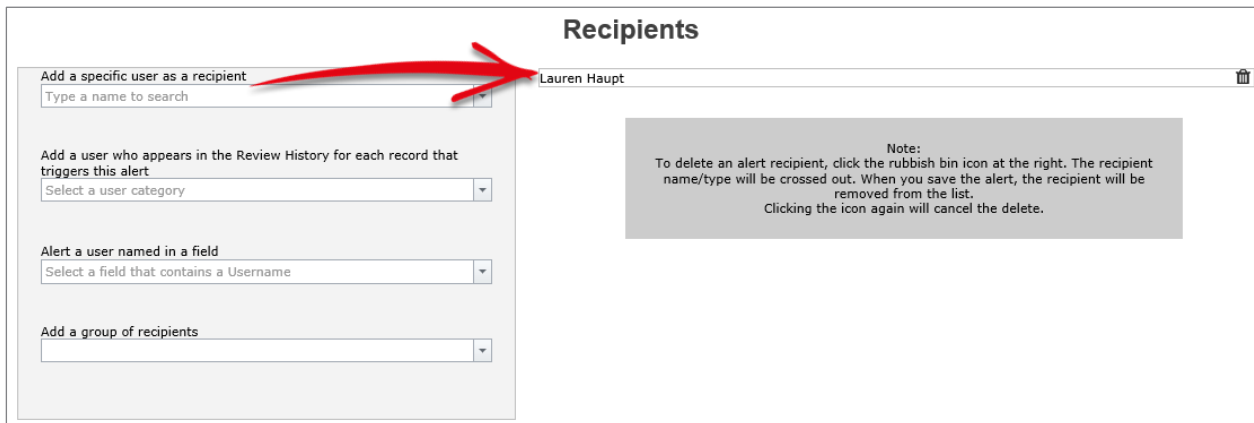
Recipients

Add a specific user as a recipient
Type a name to search

Add a user who appears in the Review History for each record that triggers this alert
Select a user category

Alert a user named in a field
Select a field that contains a Username

Add a group of recipients

Lauren Haupt

Note:
To delete an alert recipient, click the rubbish bin icon at the right. The recipient name/type will be crossed out. When you save the alert, the recipient will be removed from the list.
Clicking the icon again will cancel the delete.